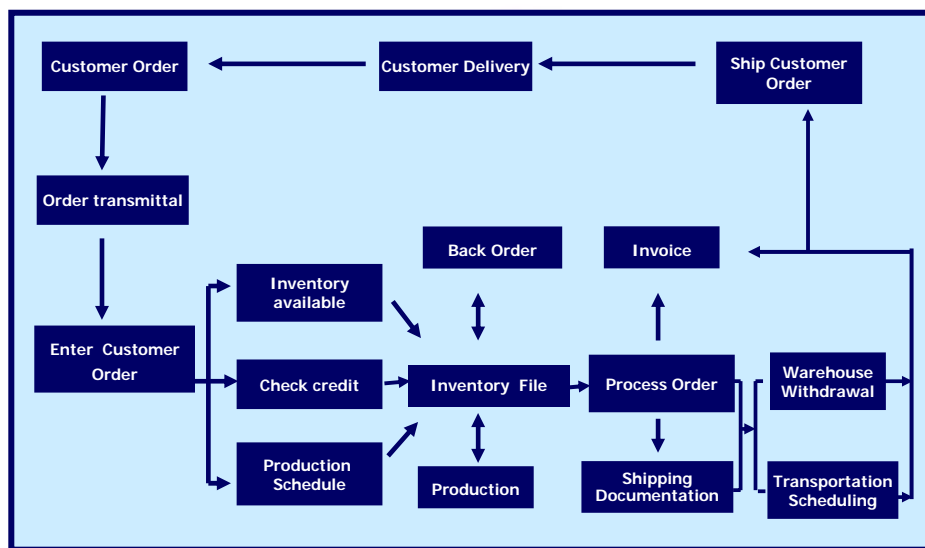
Customer Order

Customer Delivery

Ship Customer Order

Order transmittal

Back Order

Invoice

Enter Customer Order

Inventory available

Check credit

Production Schedule

Inventory File

Production

Process Order

Shipping Documentation

Warehouse Withdrawal

Transportation Scheduling